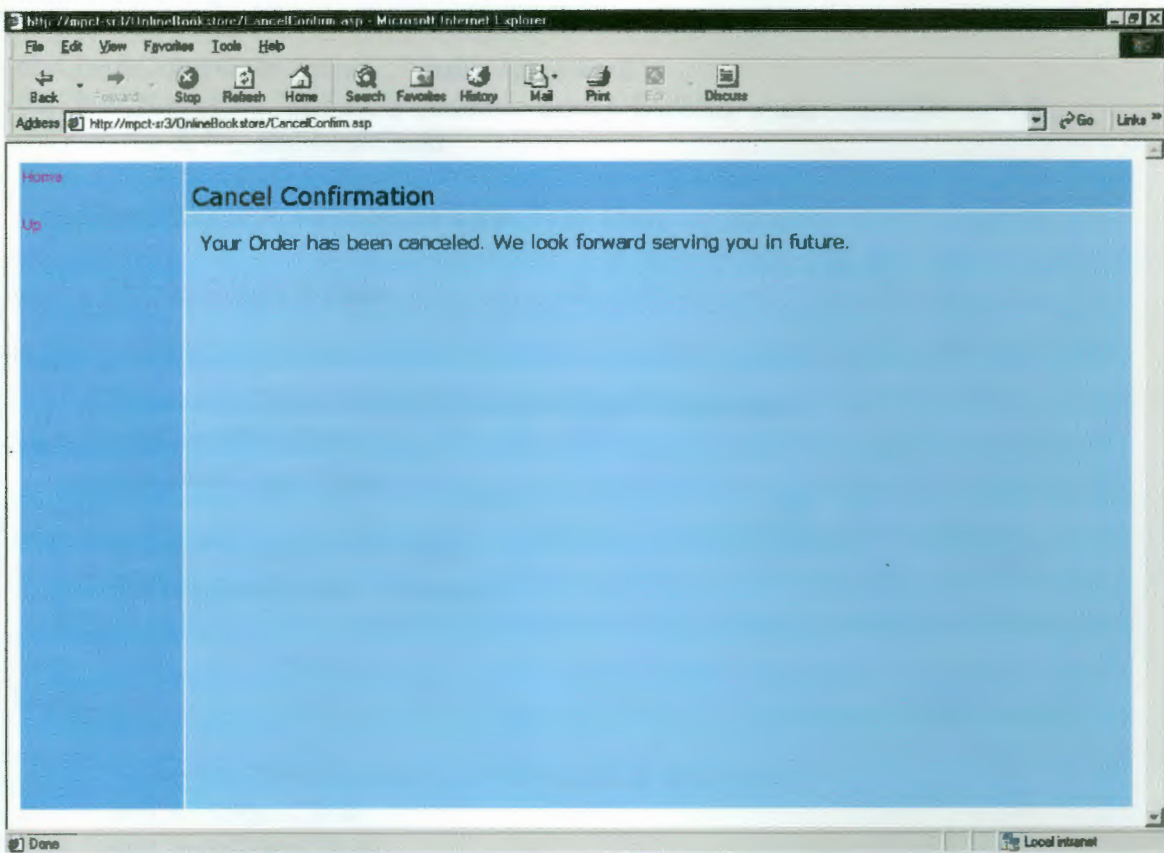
http://mpct-sr3/OnlineBookstore/CancelConfirm.asp - Microsoft Internet Explorer

File Edit View Favorites Tools Help

Back Forward Stop Refresh Home Search Favorites History Mail Print Edit Discuss

Address http://mpct-sr3/OnlineBookstore/CancelConfirm.asp

Go Links »

Home

Up

Cancel Confirmation

Your Order has been canceled. We look forward serving you in future.

Done

Local intranet